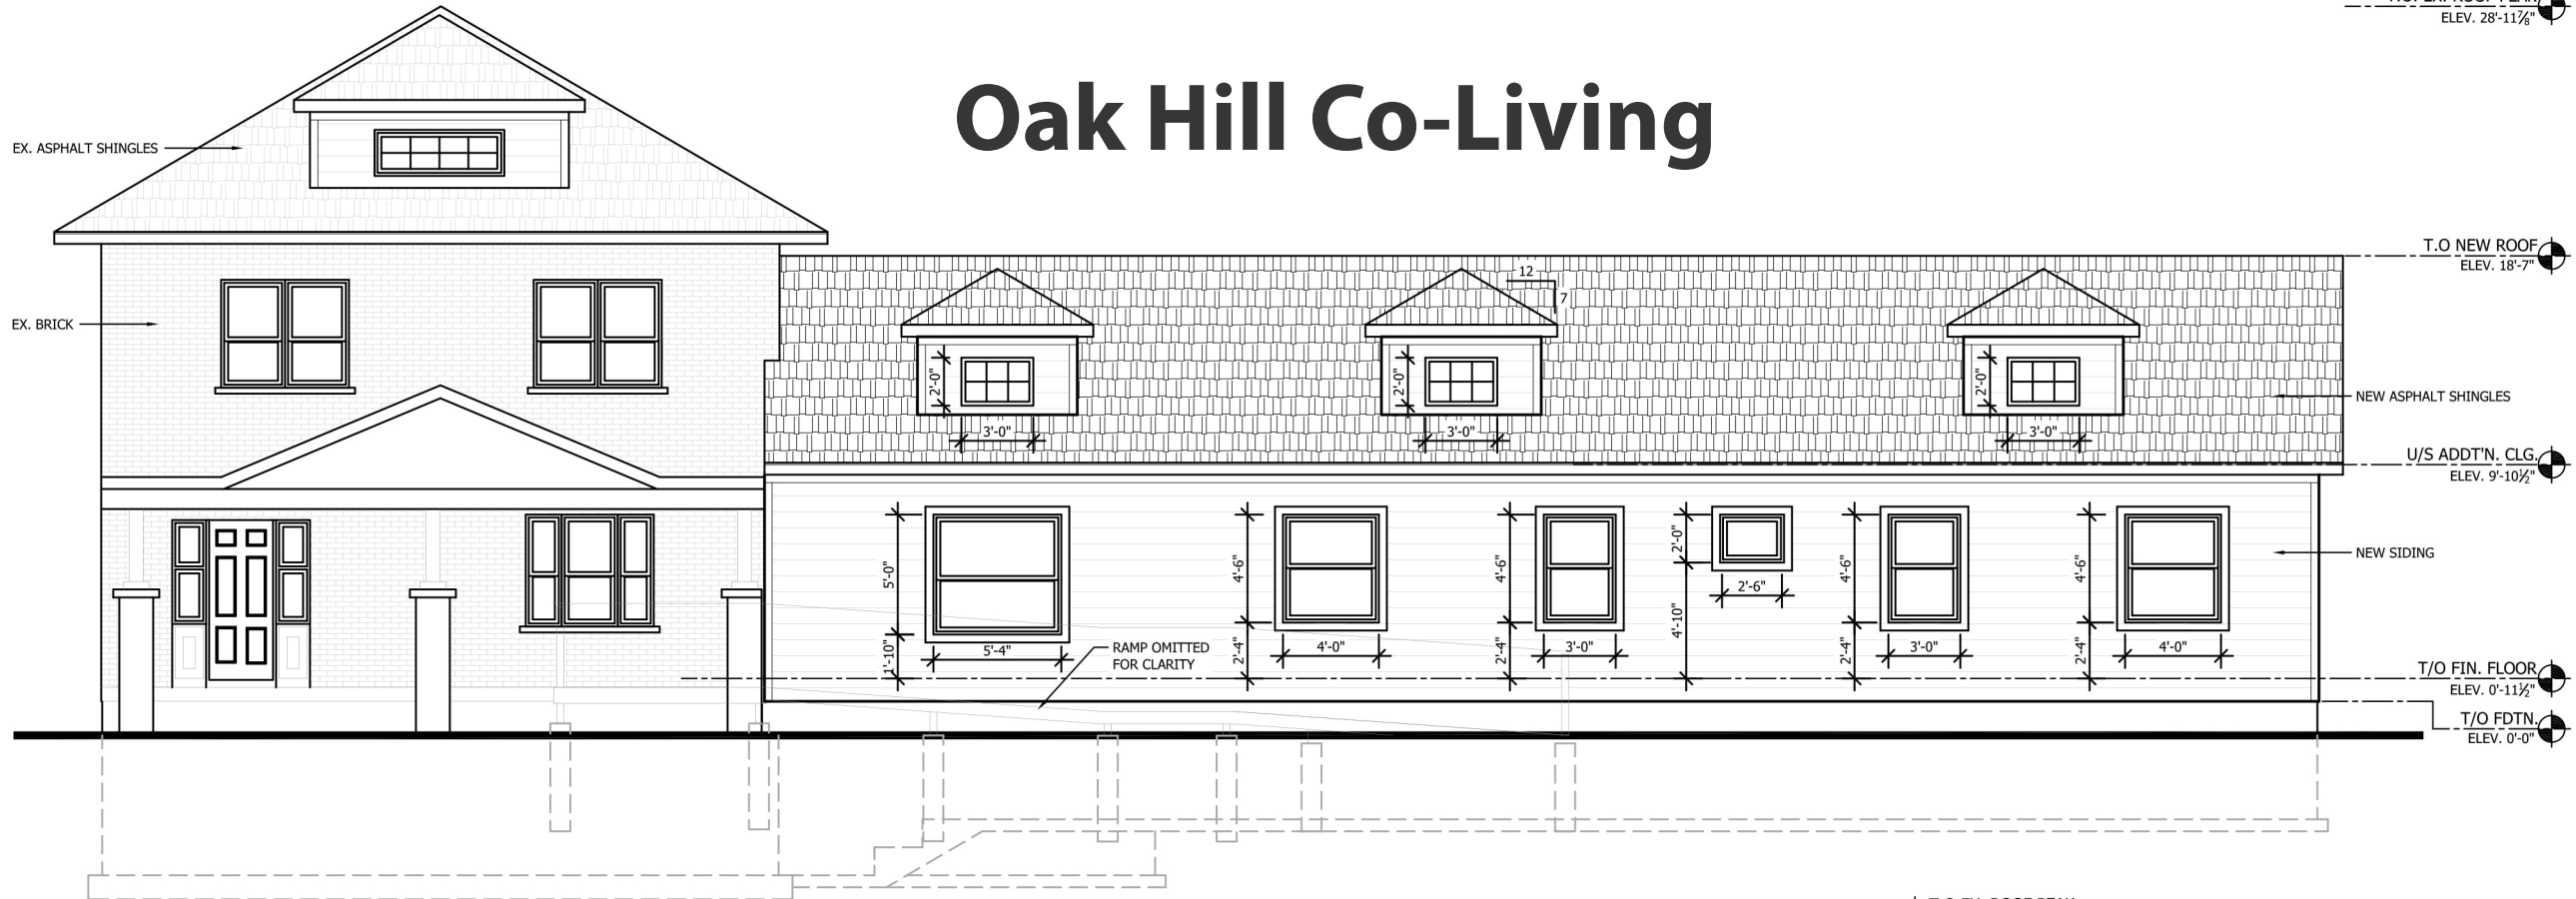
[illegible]
ELEV. 28'-11$\frac{7}{8}$"

Oak Hill Co-Living

EX. ASPHALT SHINGLES

T.O NEW ROOF
ELEV. 18'-7"

12
7

EX. BRICK

2'-0"
2'-0"
2'-0"

NEW ASPHALT SHINGLES

3'-0"
3'-0"
3'-0"

U/S ADDT'N. CLG.
ELEV. 9'-10$\frac{1}{2}$"

5'-0"
4'-6"
4'-6"
2'-0"
4'-6"
4'-6"

NEW SIDING

2'-6"
4'-10"

1'-10"
5'-4"
RAMP OMITTED FOR CLARITY
2'-4"
4'-0"
2'-4"
3'-0"
2'-4"
3'-0"
2'-4"
4'-0"

T/O FIN. FLOOR
ELEV. 0'-11$\frac{1}{2}$"

T/O FDTN.
ELEV. 0'-0"

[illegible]